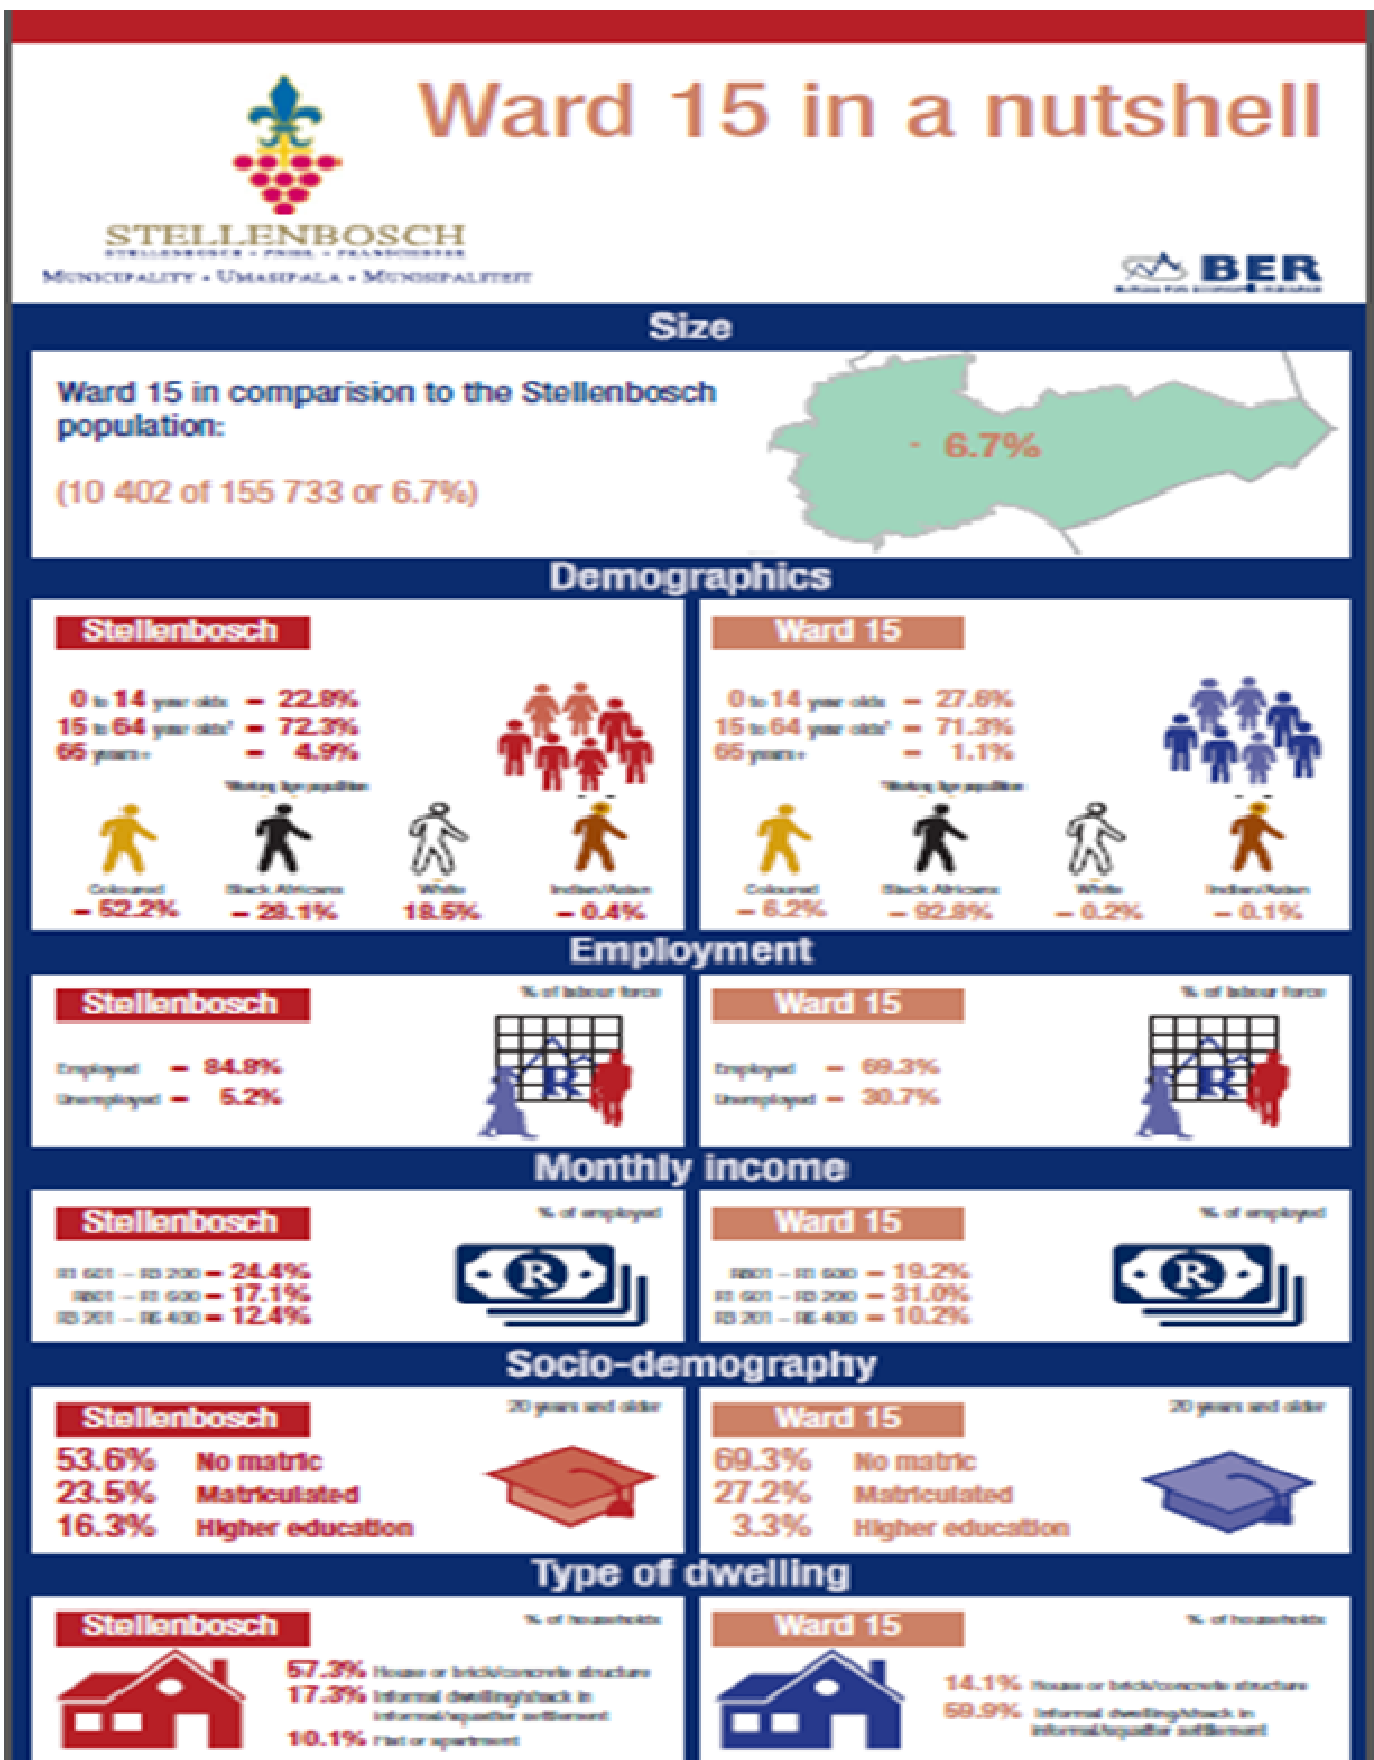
STELLENBOSCH
STELLENBOSCH • PNIEL • FRANSCHHOEK
MUNICIPALITY • UMASIPALA • MUNISIPALITEIT

Ward 15 in a nutshell

BER

Size

Ward 15 in comparision to the Stellenbosch population:

(10 402 of 155 733 or 6.7%)

6.7%

Demographics

Stellenbosch

0 to 14 year olds – 22.8%
15 to 64 year olds* – 72.3%
65 years+ – 4.9%

*Working Age population

Coloured – 52.2%
Black Africans – 28.1%
White 18.5%
Indian/Asian – 0.4%

Ward 15

0 to 14 year olds – 27.6%
15 to 64 year olds* – 71.3%
65 years+ – 1.1%

*Working Age population

Coloured – 6.2%
Black Africans – 92.8%
White – 0.2%
Indian/Asian – 0.1%

Employment

Stellenbosch

% of labour force

Employed – 84.8%
Unemployed – 5.2%

Ward 15

% of labour force

Employed – 69.3%
Unemployed – 30.7%

Monthly income

Stellenbosch

% of employed

R1 601 – R3 200 – 24.4%
R801 – R1 600 – 17.1%
R3 201 – R6 400 – 12.4%

Ward 15

% of employed

R801 – R1 600 – 19.2%
R1 601 – R3 200 – 31.0%
R3 201 – R6 400 – 10.2%

Socio-demography

Stellenbosch

20 years and older

53.6% No matric
23.5% Matriculated
16.3% Higher education

Ward 15

20 years and older

69.3% No matric
27.2% Matriculated
3.3% Higher education

Type of dwelling

Stellenbosch

% of households

57.3% House or brick/concrete structure
17.3% Informal dwelling/shack in informal/squatter settlement
10.1% Flat or apartment

Ward 15

% of households

14.1% House or brick/concrete structure
59.9% Informal dwelling/shack in informal/squatter settlement